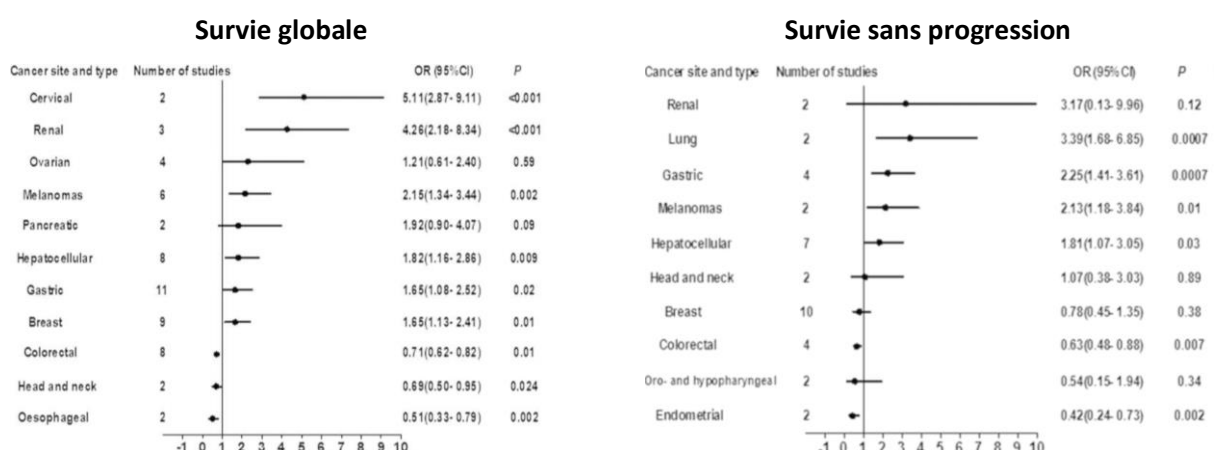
**Survie globale**

| Cancer site and type | Number of studies | OR (95%CI) | P |
|---|---|---|---|
| Cervical | 2 | 5.11(2.87- 9.11) | <0.001 |
| Renal | 3 | 4.26(2.18- 8.34) | <0.001 |
| Ovarian | 4 | 1.21(0.61- 2.40) | 0.59 |
| Melanomas | 6 | 2.15(1.34- 3.44) | 0.002 |
| Pancreatic | 2 | 1.92(0.90- 4.07) | 0.09 |
| Hepatocellular | 8 | 1.82(1.16- 2.86) | 0.009 |
| Gastric | 11 | 1.65(1.08- 2.52) | 0.02 |
| Breast | 9 | 1.65(1.13- 2.41) | 0.01 |
| Colorectal | 8 | 0.71(0.62- 0.82) | 0.01 |
| Head and neck | 2 | 0.69(0.50- 0.95) | 0.024 |
| Oesophageal | 2 | 0.51(0.33- 0.79) | 0.002 |

-1 0 1 2 3 4 5 6 7 8 9 10

**Survie sans progression**

| Cancer site and type | Number of studies | OR (95%CI) | P |
|---|---|---|---|
| Renal | 2 | 3.17(0.13- 9.96) | 0.12 |
| Lung | 2 | 3.39(1.68- 6.85) | 0.0007 |
| Gastric | 4 | 2.25(1.41- 3.61) | 0.0007 |
| Melanomas | 2 | 2.13(1.18- 3.84) | 0.01 |
| Hepatocellular | 7 | 1.81(1.07- 3.05) | 0.03 |
| Head and neck | 2 | 1.07(0.38- 3.03) | 0.89 |
| Breast | 10 | 0.78(0.45- 1.35) | 0.38 |
| Colorectal | 4 | 0.63(0.48- 0.88) | 0.007 |
| Oro- and hypopharyngeal | 2 | 0.54(0.15- 1.94) | 0.34 |
| Endometrial | 2 | 0.42(0.24- 0.73) | 0.002 |

-1 0 1 2 3 4 5 6 7 8 9 10